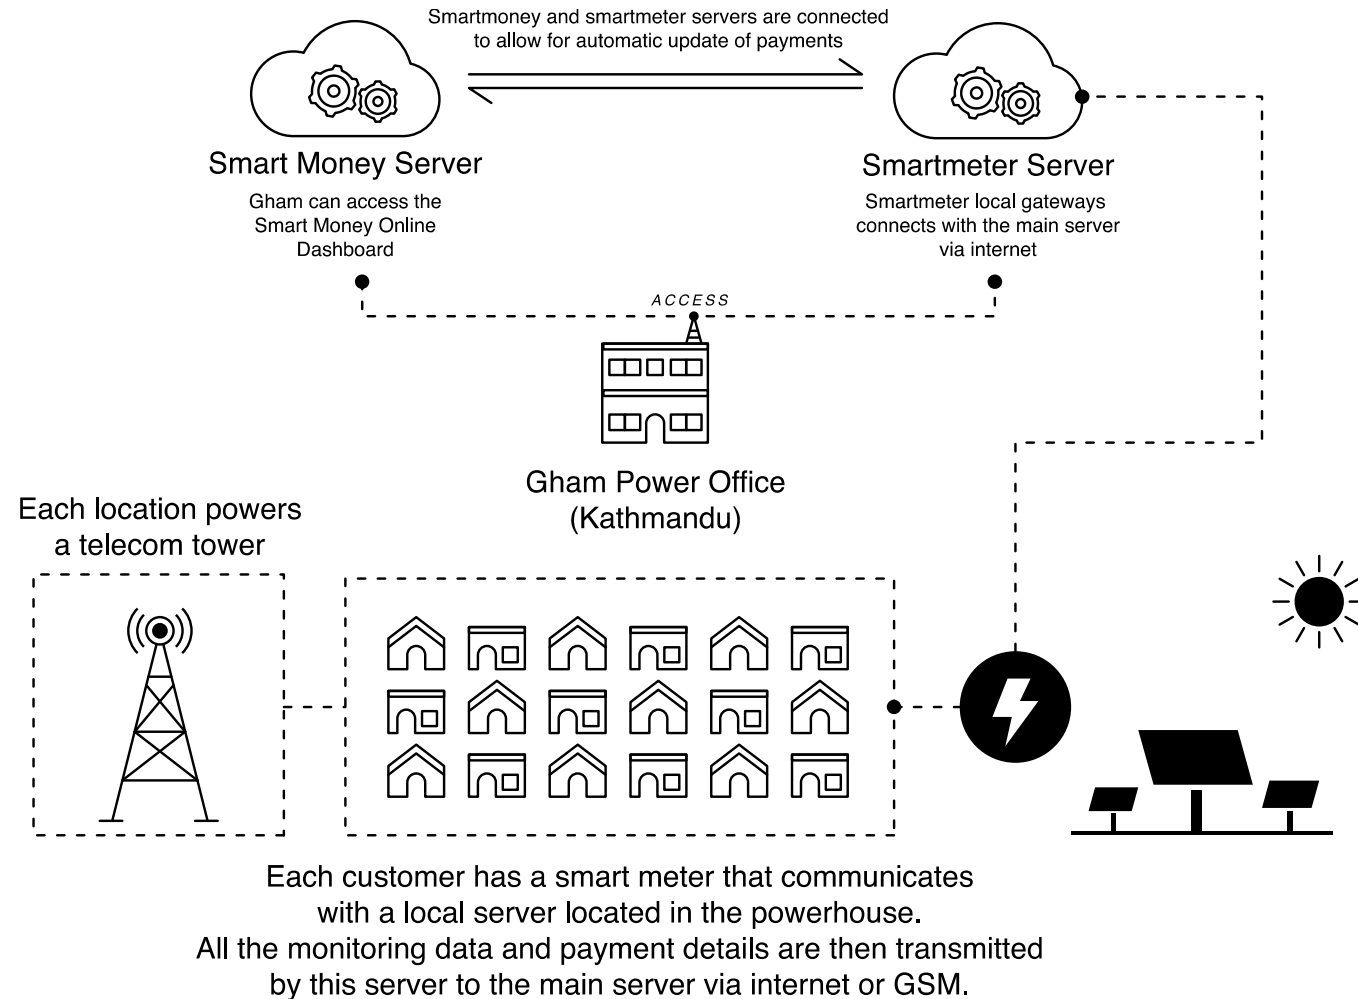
Smartmoney and smartmeter servers are connected to allow for automatic update of payments

Smart Money Server

Gham can access the Smart Money Online Dashboard

Smartmeter Server

Smartmeter local gateways connects with the main server via internet

ACCESS

Gham Power Office (Kathmandu)

Each location powers a telecom tower

Each customer has a smart meter that communicates with a local server located in the powerhouse. All the monitoring data and payment details are then transmitted by this server to the main server via internet or GSM.